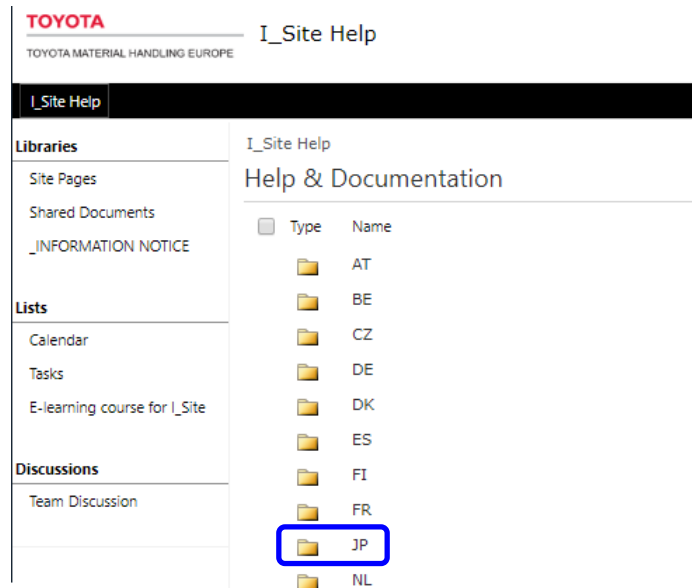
TOYOTA
TOYOTA MATERIAL HANDLING EUROPE

I_Site Help

I_Site Help

Libraries
Site Pages
Shared Documents
_INFORMATION NOTICE

Lists
Calendar
Tasks
E-learning course for I_Site

Discussions
Team Discussion

I_Site Help
Help & Documentation

| Type | Name |
|---|---|
| | AT |
| | BE |
| | CZ |
| | DE |
| | DK |
| | ES |
| | FI |
| | FR |
| | JP |
| | NL |